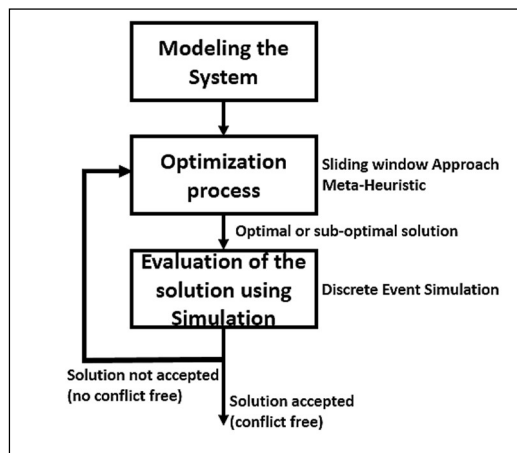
Modeling the System

Optimization process

Sliding window Approach
Meta-Heuristic

Optimal or sub-optimal solution

Evaluation of the solution using Simulation

Discrete Event Simulation

Solution not accepted
(no conflict free)

Solution accepted
(conflict free)